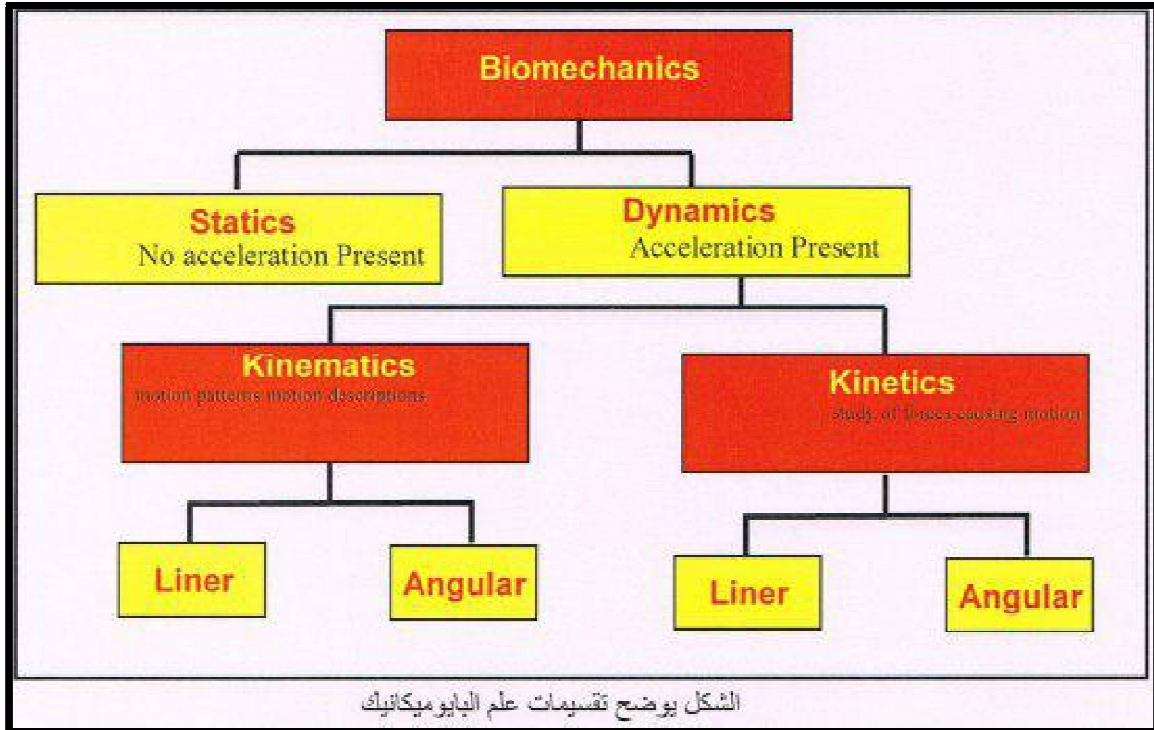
Biomechanics

Statics
No acceleration Present

Dynamics
Acceleration Present

Kinematics
motion patterns motion descriptions

Kinetics
Study of forces causing motion

Liner

Angular

Liner

Angular

الشكل يوضح تقسيمات علم البايوميكانيك